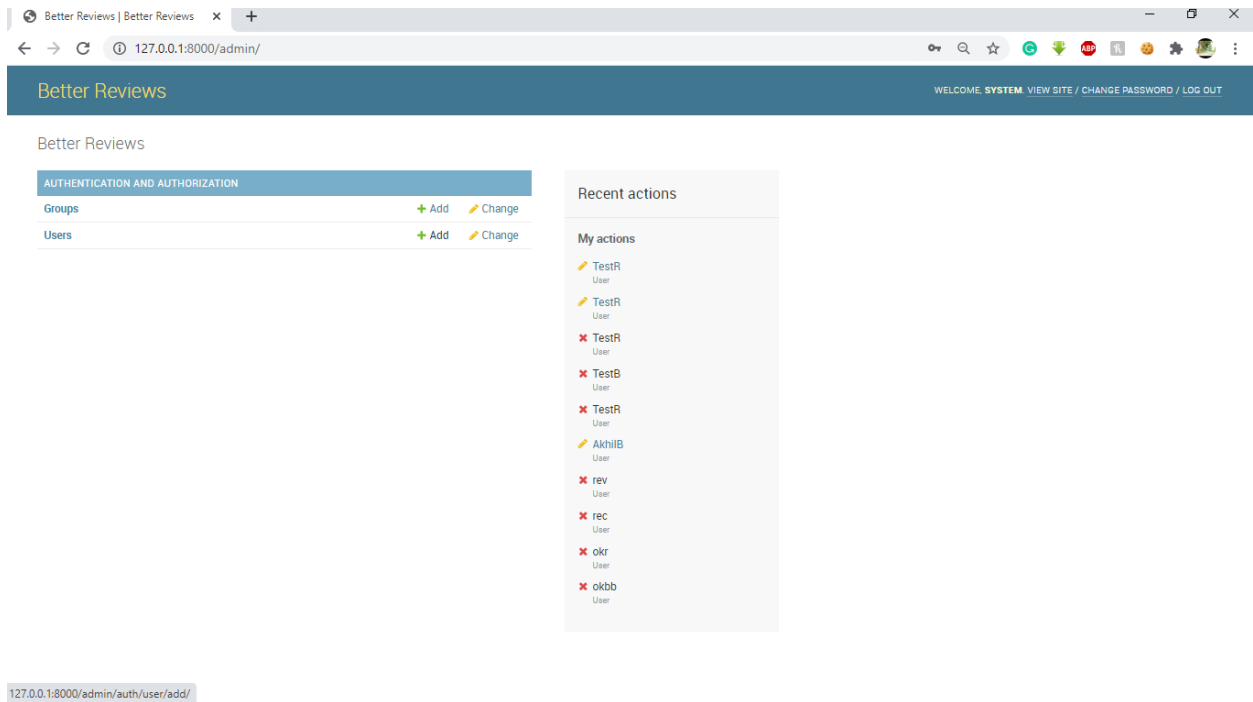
Better Reviews | Better Reviews

127.0.0.1:8000/admin/

ABP

Better Reviews

WELCOME, SYSTEM. VIEW SITE / CHANGE PASSWORD / LOG OUT

Better Reviews

| AUTHENTICATION AND AUTHORIZATION | | |
|---|---|---|
| Groups | + Add | Change |
| Users | + Add | Change |

Recent actions

My actions

TestR
User

TestR
User

TestR
User

TestB
User

TestR
User

AkhilB
User

rev
User

rec
User

okr
User

okbb
User

127.0.0.1:8000/admin/auth/user/add/